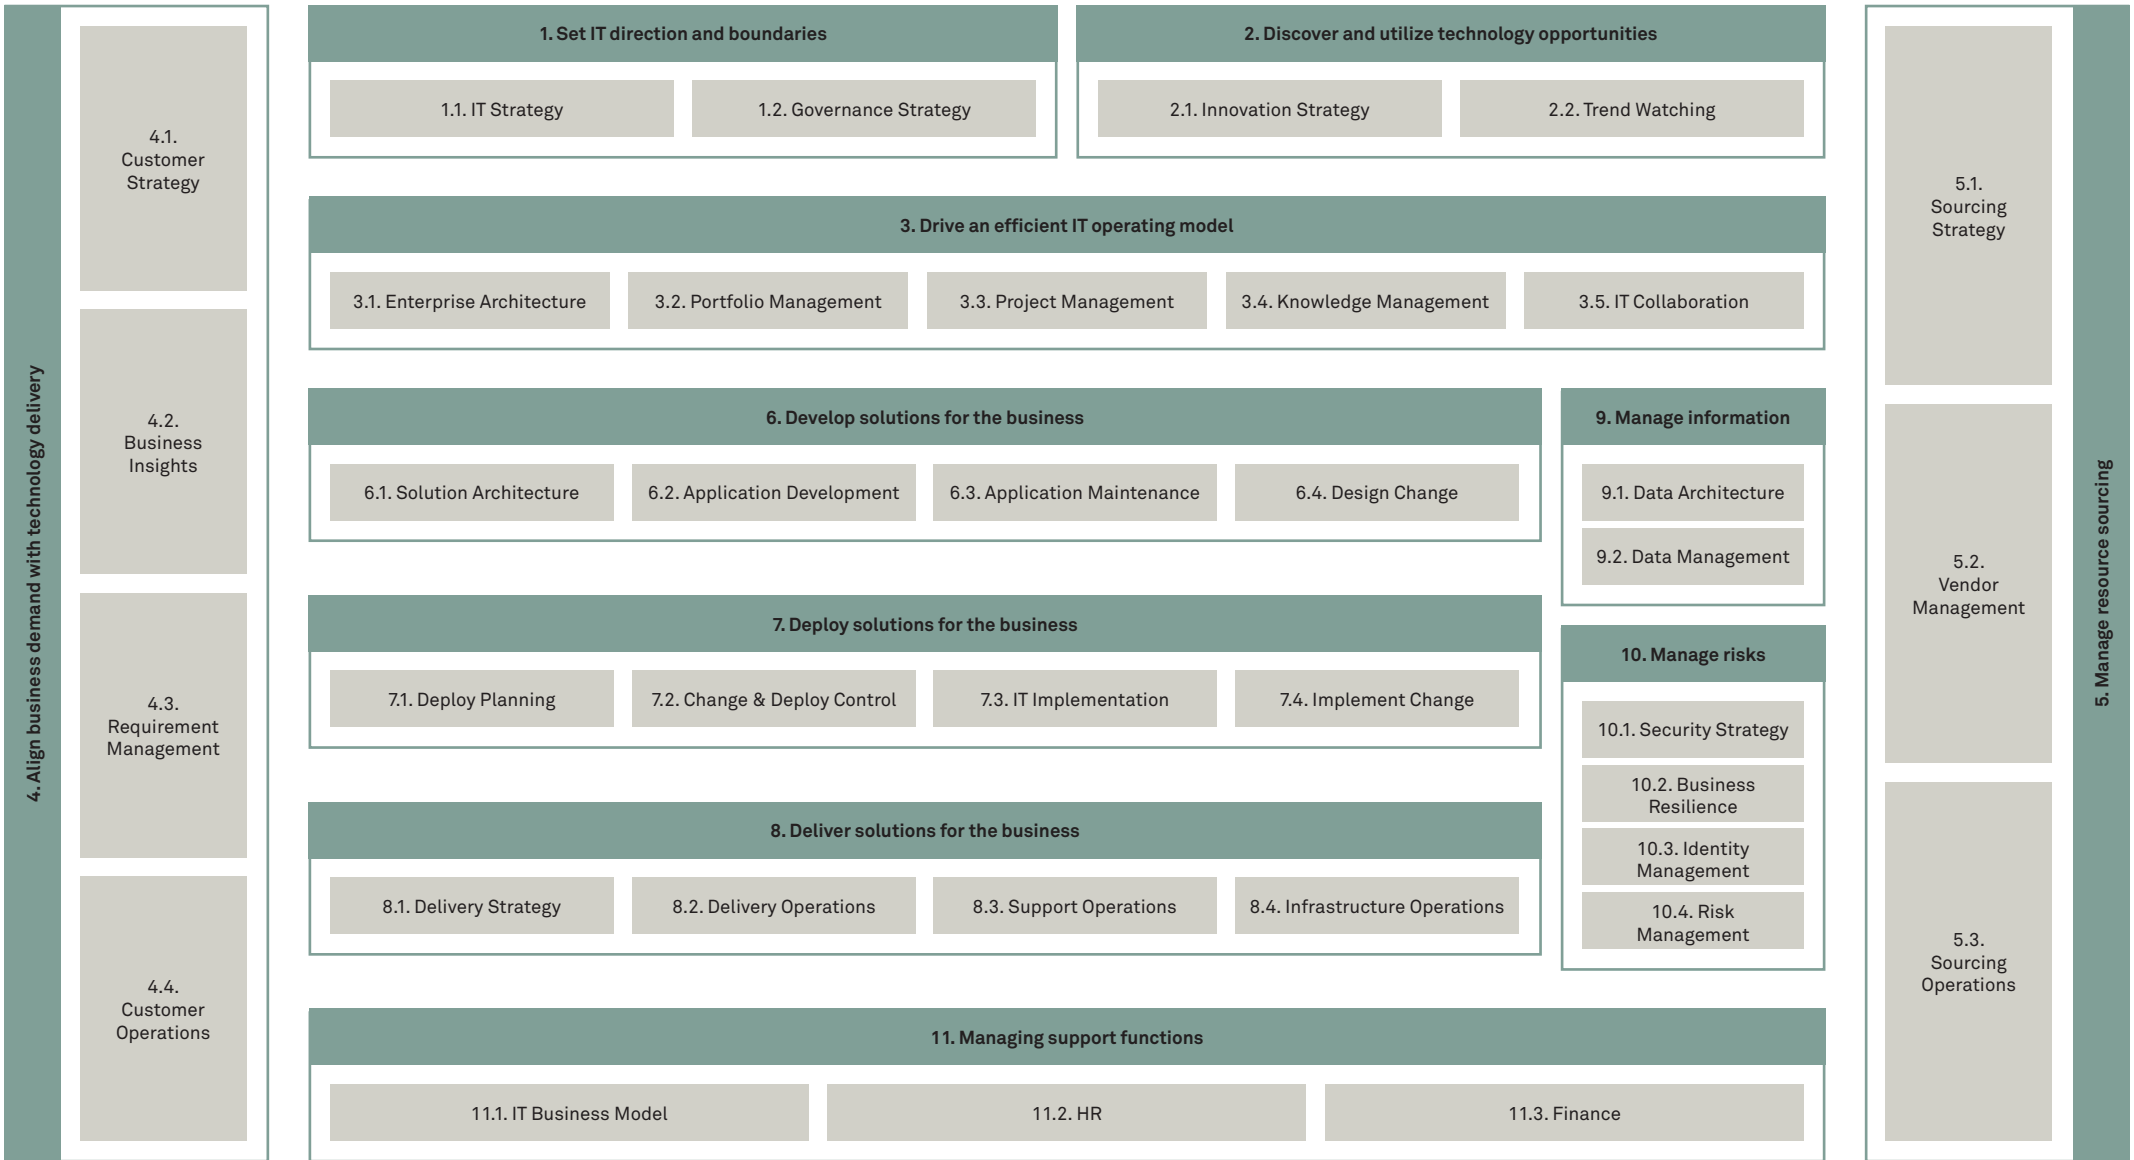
4. Align business demand with technology delivery

4.1. Customer Strategy

4.2. Business Insights

4.3. Requirement Management

4.4. Customer Operations

1. Set IT direction and boundaries

1.1. IT Strategy

1.2. Governance Strategy

2. Discover and utilize technology opportunities

2.1. Innovation Strategy

2.2. Trend Watching

3. Drive an efficient IT operating model

3.1. Enterprise Architecture

3.2. Portfolio Management

3.3. Project Management

3.4. Knowledge Management

3.5. IT Collaboration

6. Develop solutions for the business

6.1. Solution Architecture

6.2. Application Development

6.3. Application Maintenance

6.4. Design Change

9. Manage information

9.1. Data Architecture

9.2. Data Management

7. Deploy solutions for the business

7.1. Deploy Planning

7.2. Change & Deploy Control

7.3. IT Implementation

7.4. Implement Change

10. Manage risks

10.1. Security Strategy

10.2. Business Resilience

10.3. Identity Management

10.4. Risk Management

8. Deliver solutions for the business

8.1. Delivery Strategy

8.2. Delivery Operations

8.3. Support Operations

8.4. Infrastructure Operations

11. Managing support functions

11.1. IT Business Model

11.2. HR

11.3. Finance

5.1. Sourcing Strategy

5.2. Vendor Management

5.3. Sourcing Operations

5. Manage resource sourcing